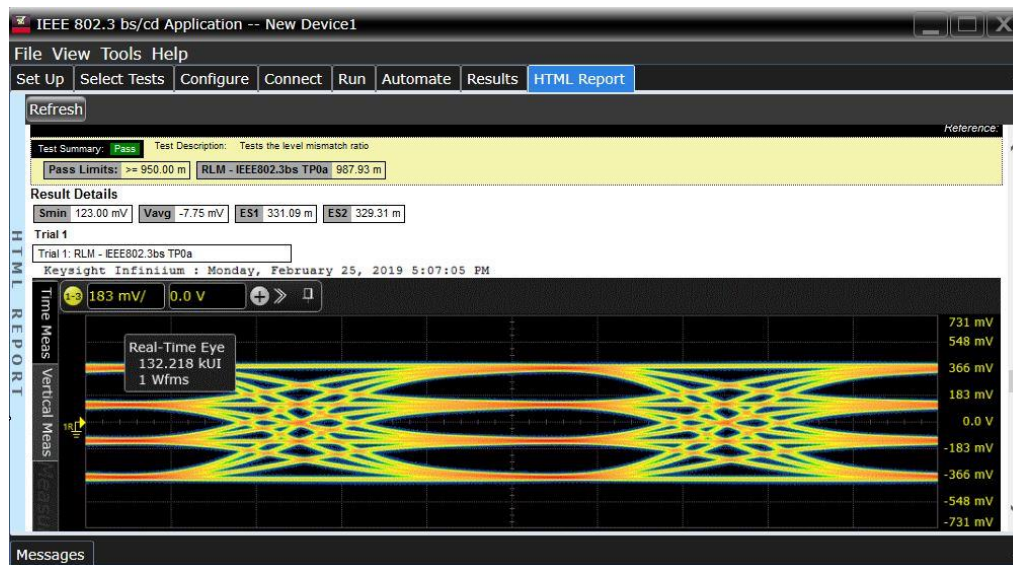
IEEE 802.3 bs/cd Application -- New Device1

File View Tools Help

Set Up | Select Tests | Configure | Connect | Run | Automate | Results | HTML Report

Refresh

Reference:

Test Summary: Pass Test Description: Tests the level mismatch ratio

Pass Limits: >= 950.00 m RLM - IEEE802.3bs TP0a 987.93 m

Result Details

Smin 123.00 mV Vavg -7.75 mV ES1 331.09 m ES2 329.31 m

Trial 1

Trial 1: RLM - IEEE802.3bs TP0a

Keysight Infiniium : Monday, February 25, 2019 5:07:05 PM

HTML REPORT

1-3 183 mV/ 0.0 V

Time Meas

Vertical Meas

Real-Time Eye
132.218 kUI
1 Wfms

731 mV
548 mV
366 mV
183 mV
0.0 V
-183 mV
-366 mV
-548 mV
-731 mV

Messages